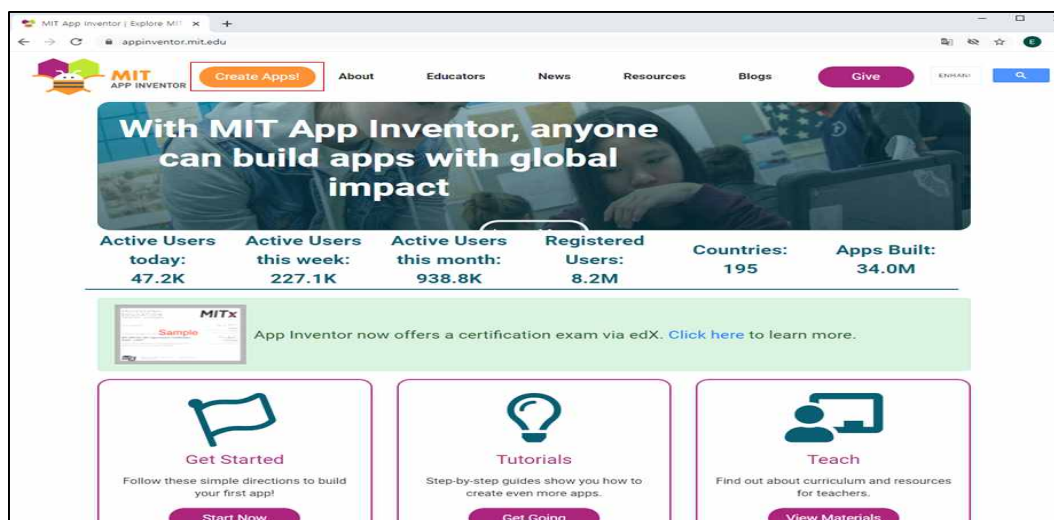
MIT App Inventor | Explore MIT ×  +

appinventor.mit.edu

MIT APP INVENTOR

Create Apps!

About

Educators

News

Resources

Blogs

Give

ENMAN

With MIT App Inventor, anyone can build apps with global impact

Active Users today: 47.2K

Active Users this week: 227.1K

Active Users this month: 938.8K

Registered Users: 8.2M

Countries: 195

Apps Built: 34.0M

MITx

Sample

App Inventor now offers a certification exam via edX. Click here to learn more.

Get Started

Follow these simple directions to build your first app!

Start Now

Tutorials

Step-by-step guides show you how to create even more apps.

Get Going

Teach

Find out about curriculum and resources for teachers.

View Materials